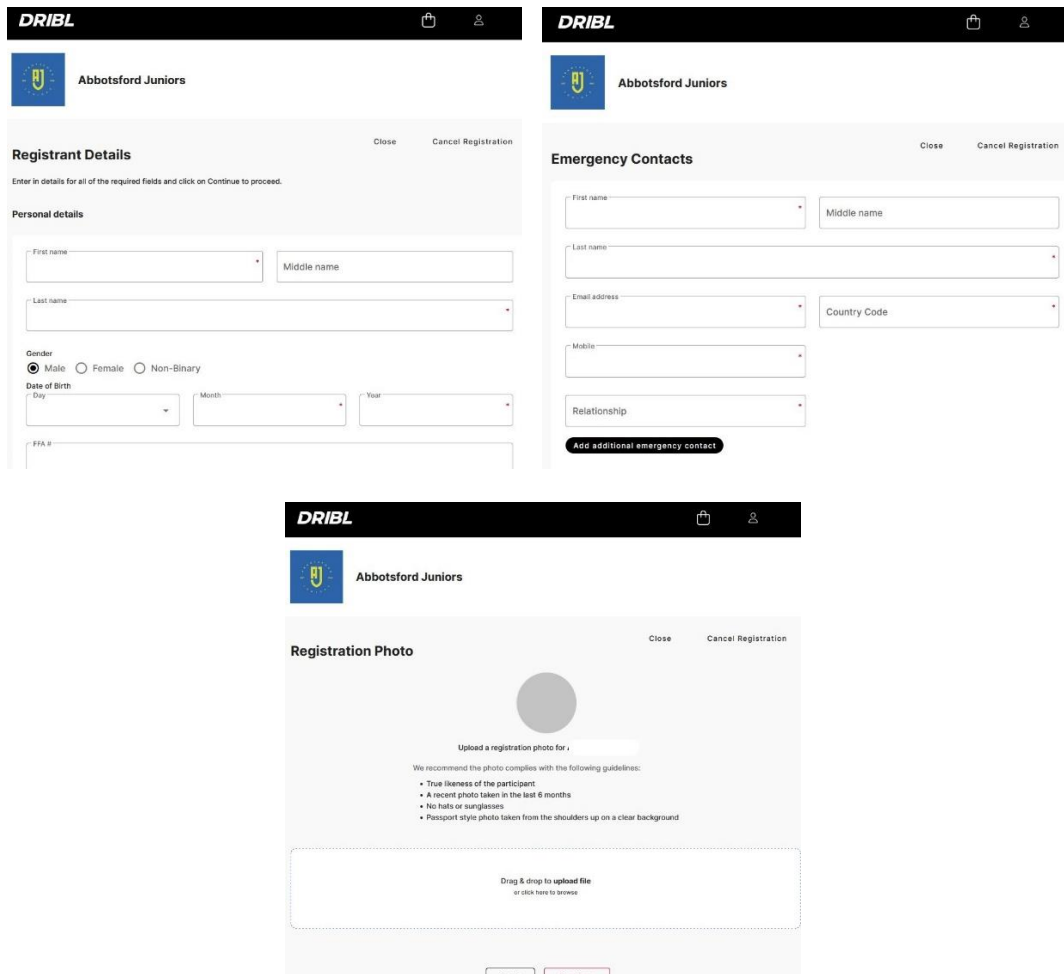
DRIBL

Abbotsford Juniors

Close Cancel Registration

Registrant Details

Enter in details for all of the required fields and click on Continue to proceed.

Personal details

First name *

Middle name

Last name *

Gender

Male Female Non-Binary

Date of Birth

Day

Month *

Year *

FFA #

DRIBL

Abbotsford Juniors

Close Cancel Registration

Emergency Contacts

First name *

Middle name

Last name *

Email address *

Country Code *

Mobile *

Relationship *

Add additional emergency contact

DRIBL

Abbotsford Juniors

Close Cancel Registration

Registration Photo

Upload a registration photo for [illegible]

We recommend the photo complies with the following guidelines:

• True likeness of the participant
• A recent photo taken in the last 6 months
• No hats or sunglasses
• Passport style photo taken from the shoulders up on a clear background

Drag & drop to upload file
or click here to browse